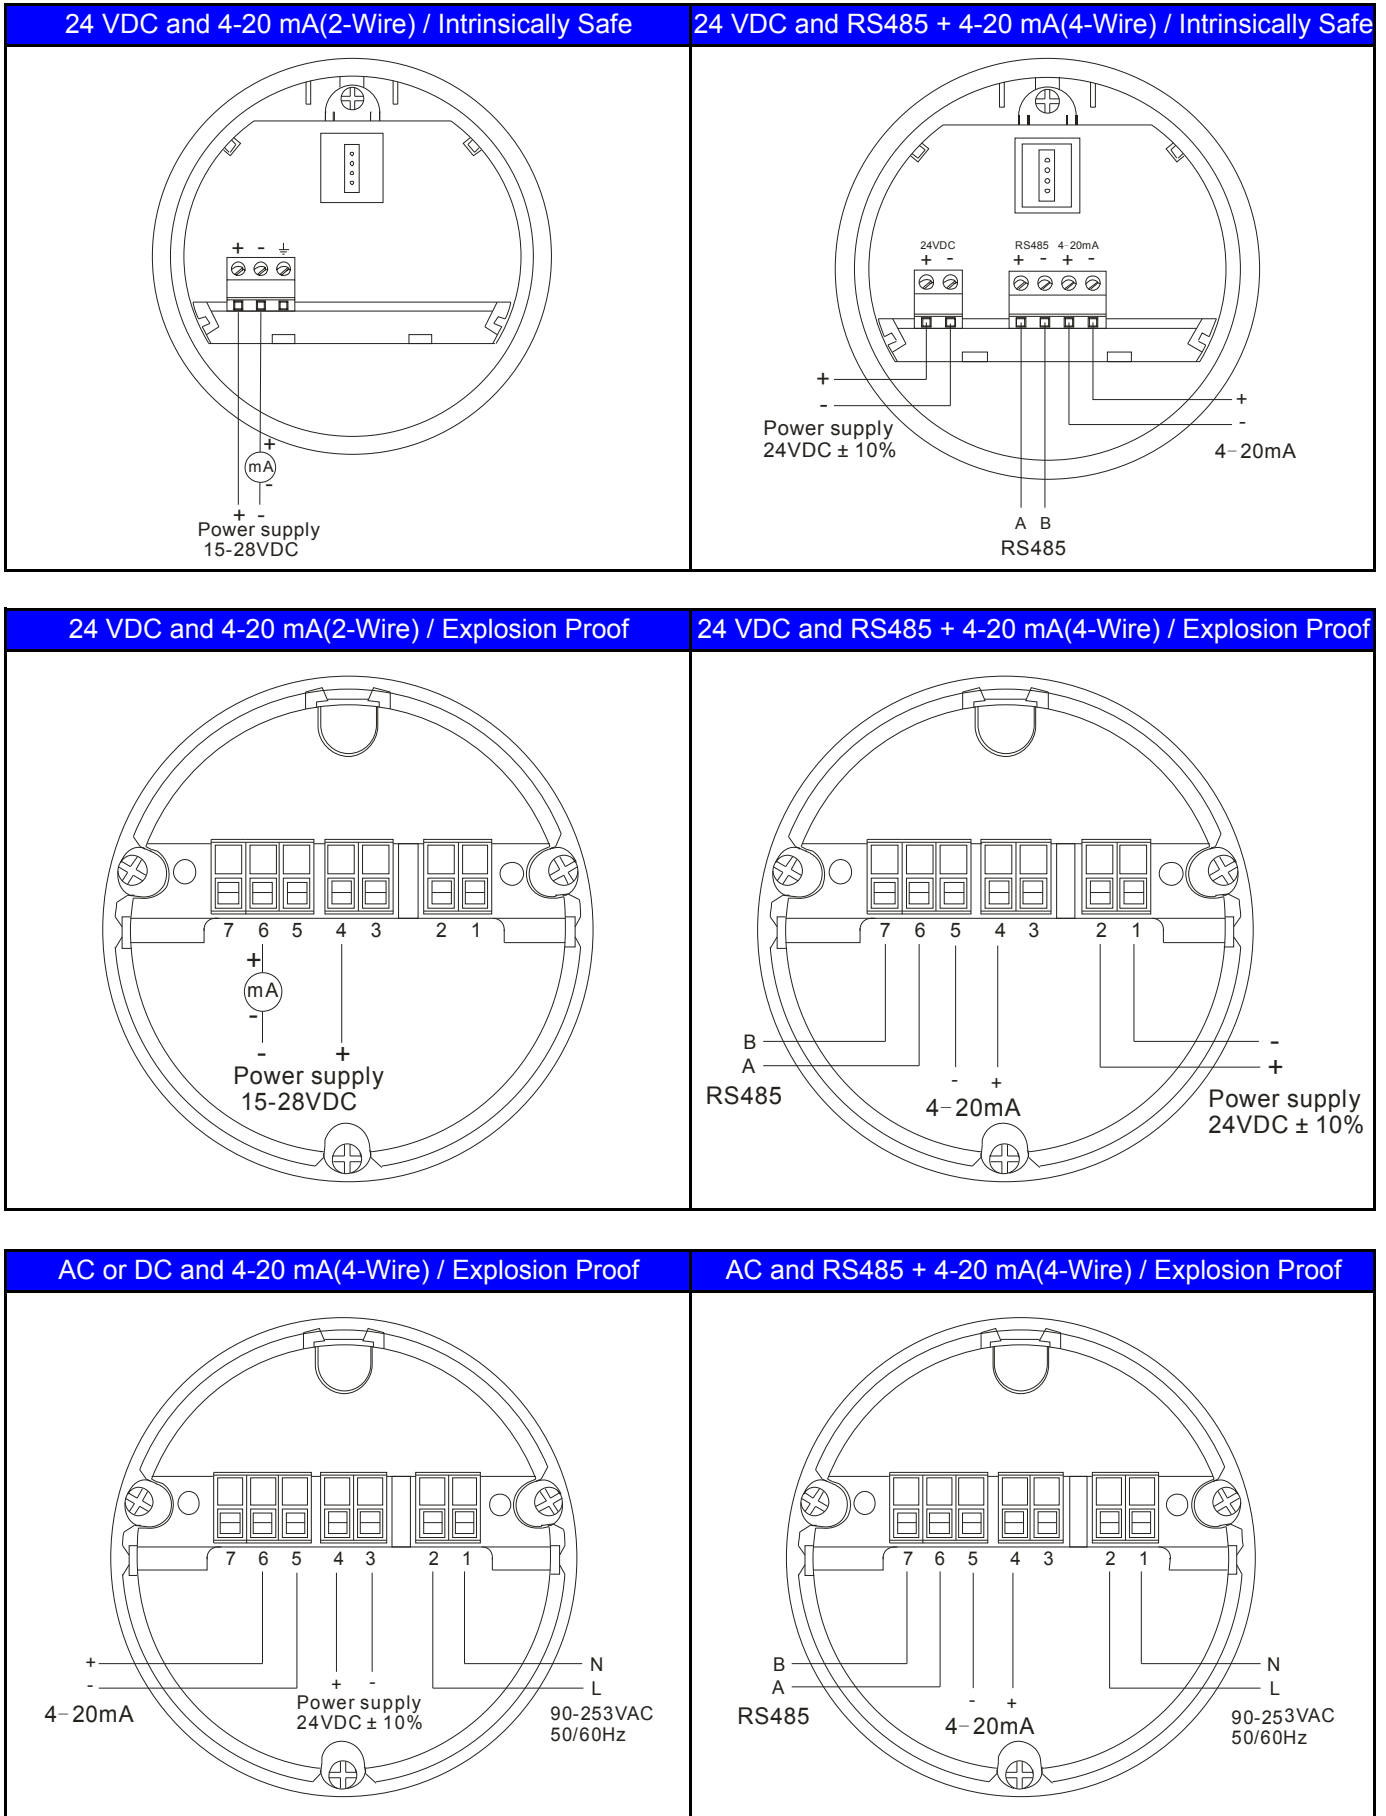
| 24 VDC and 4-20 mA(2-Wire) / Intrinsically Safe | 24 VDC and RS485 + 4-20 mA(4-Wire) / Intrinsically Safe |
|---|---|

+ - ⏚
+
mA
-
+ -
Power supply
15-28VDC

24VDC
+ -
RS485 4-20mA
+ - + -
+
-
Power supply
24VDC ± 10%
+
-
4-20mA
A B
RS485

| 24 VDC and 4-20 mA(2-Wire) / Explosion Proof | 24 VDC and RS485 + 4-20 mA(4-Wire) / Explosion Proof |
|---|---|

7 6 5 4 3 2 1
+
mA
-
- +
Power supply
15-28VDC

7 6 5 4 3 2 1
B
A
RS485
- +
4-20mA
-
+
Power supply
24VDC ± 10%

| AC or DC and 4-20 mA(4-Wire) / Explosion Proof | AC and RS485 + 4-20 mA(4-Wire) / Explosion Proof |
|---|---|

7 6 5 4 3 2 1
+
-
4-20mA
+ -
Power supply
24VDC ± 10%
N
L
90-253VAC
50/60Hz

7 6 5 4 3 2 1
B
A
RS485
- +
4-20mA
N
L
90-253VAC
50/60Hz